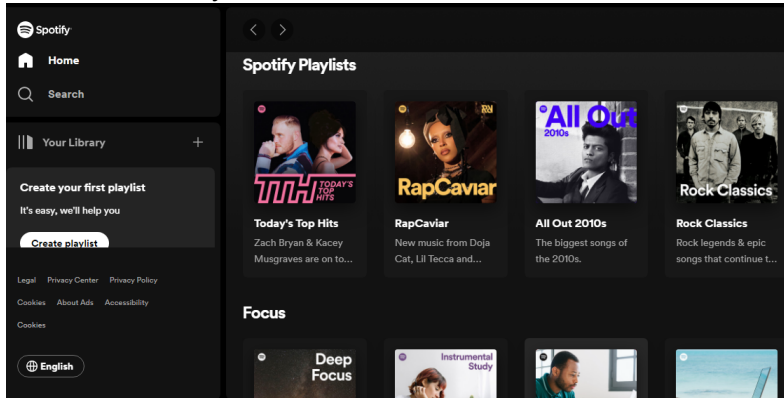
Spotify

Home

Search

Your Library

+

Create your first playlist

It's easy, we'll help you

Create playlist

Legal Privacy Center Privacy Policy Cookies About Ads Accessibility Cookies

English

Spotify Playlists

TTH TODAY'S TOP HITS

Today's Top Hits

Zach Bryan & Kacey Musgraves are on to...

RapCaviar

RapCaviar

New music from Doja Cat, Lil Tecca and...

All Out 2010s

All Out 2010s

The biggest songs of the 2010s.

Rock Classics

Rock Classics

Rock legends & epic songs that continue t...

Focus

Deep Focus

Instrumental Study